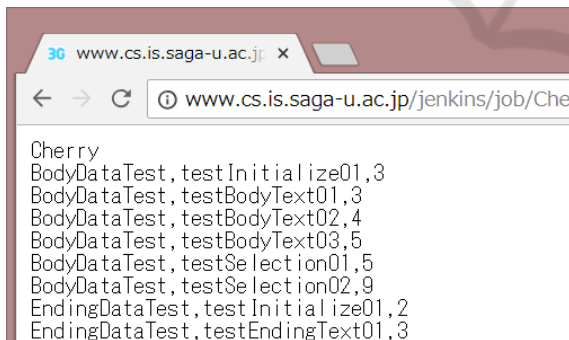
3G www.cs.is.saga-u.ac.jp ×

www.cs.is.saga-u.ac.jp/jenkins/job/Che

Cherry
BodyDataTest,testInitialize01,3
BodyDataTest,testBodyText01,3
BodyDataTest,testBodyText02,4
BodyDataTest,testBodyText03,5
BodyDataTest,testSelection01,5
BodyDataTest,testSelection02,9
EndingDataTest,testInitialize01,2
EndingDataTest,testEndingText01,3